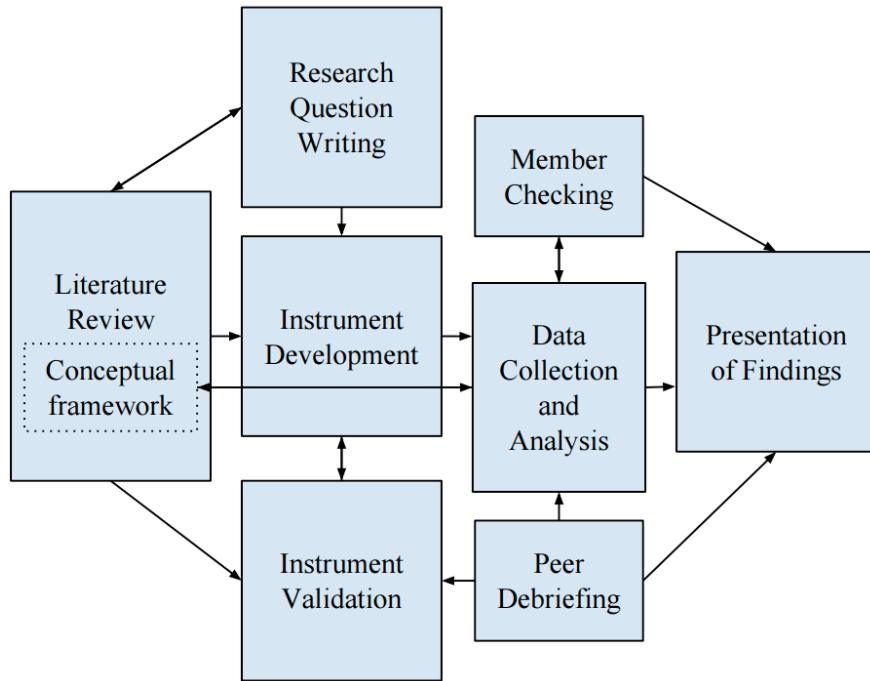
Research Question Writing

Member Checking

Literature Review

Conceptual framework

Instrument Development

Data Collection and Analysis

Presentation of Findings

Instrument Validation

Peer Debriefing